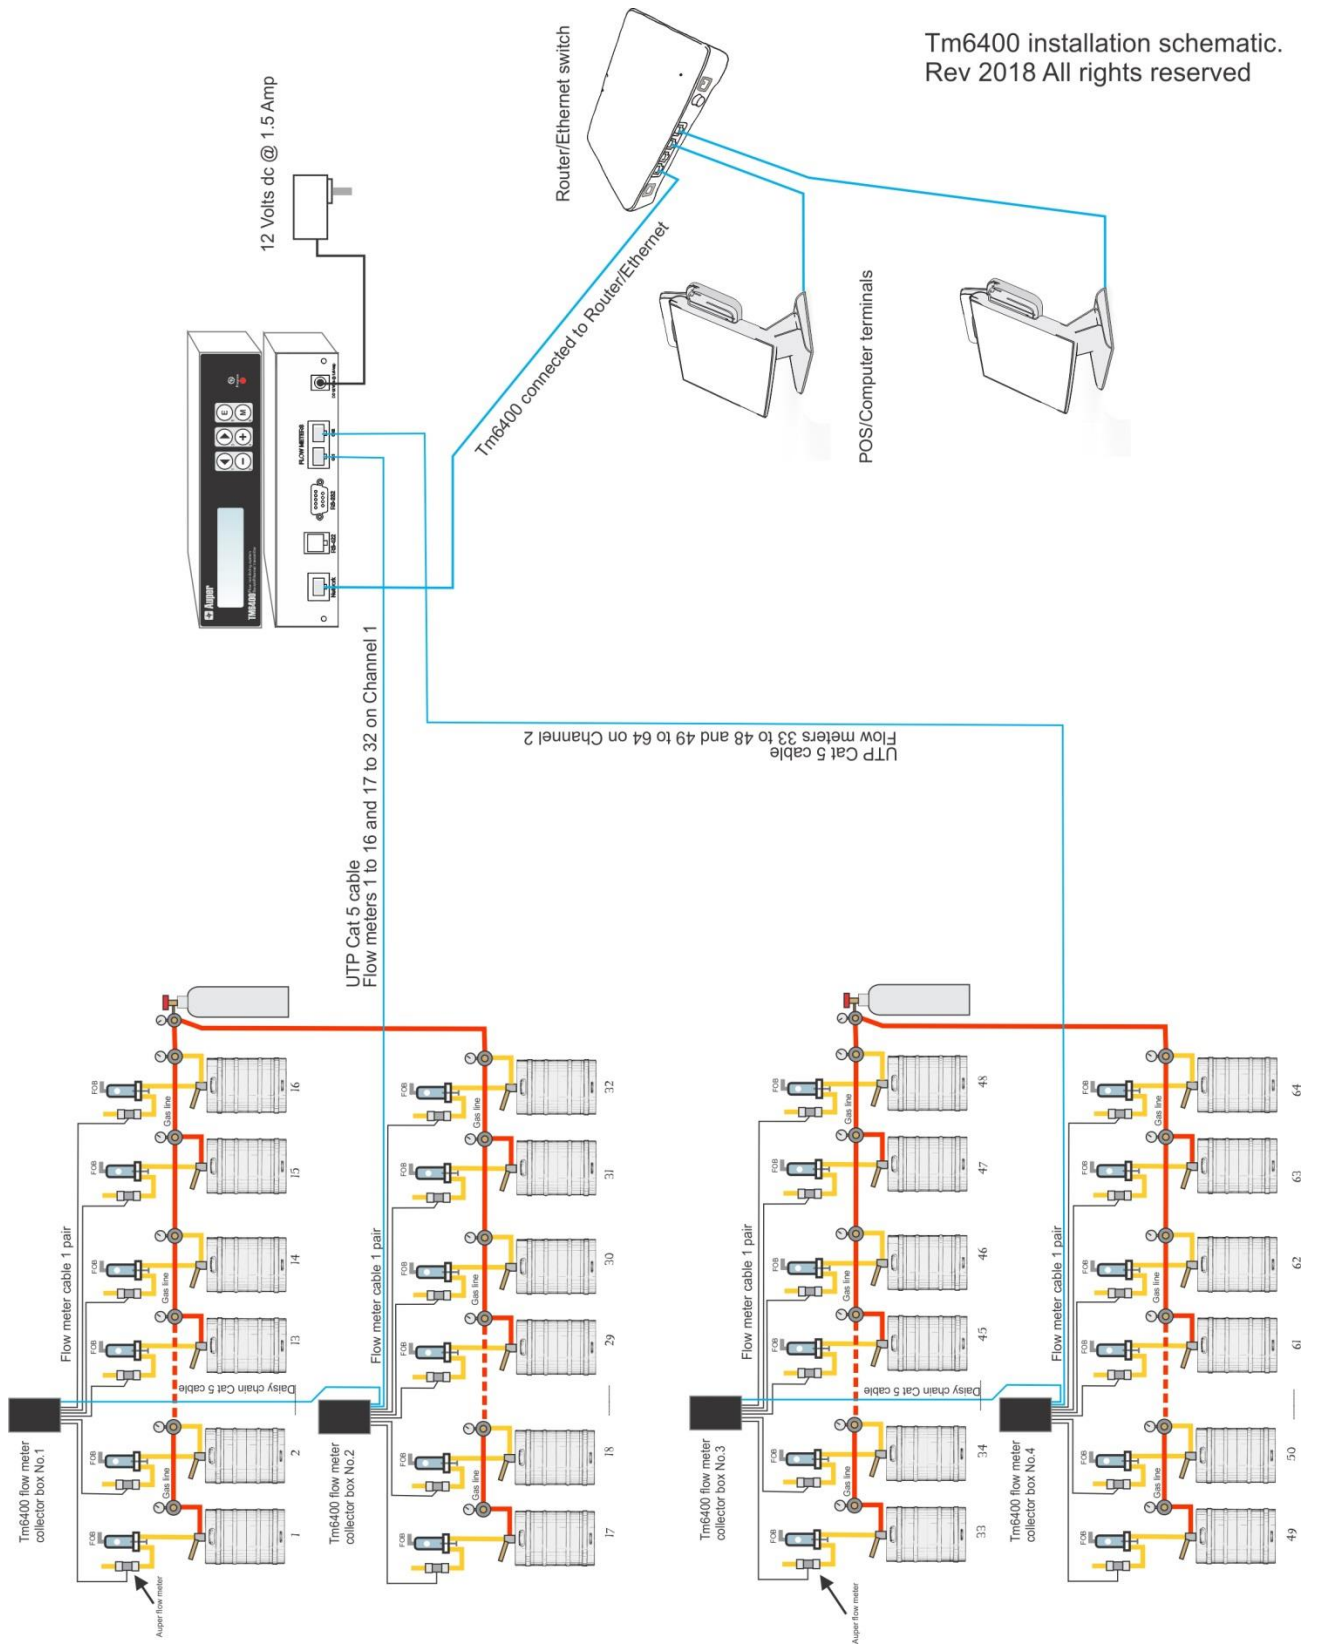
Tm6400 installation schematic.
Rev 2018 All rights reserved

12 Volts dc @ 1.5 Amp

Router/Ethernet switch

Tm6400 connected to Router/Ethernet

POS/Computer terminals

UTP Cat 5 cable
Flow meters 1 to 16 and 17 to 32 on Channel 1

UTP Cat 5 cable
Flow meters 33 to 48 and 49 to 64 on Channel 2

Auper
TM6400

FLOW METERS
RS-232
RS-422
NETWORK

Tm6400 flow meter collector box No.1
Tm6400 flow meter collector box No.2
Tm6400 flow meter collector box No.3
Tm6400 flow meter collector box No.4

Flow meter cable 1 pair
Flow meter cable 1 pair
Flow meter cable 1 pair
Flow meter cable 1 pair

Daisy chain Cat 5 cable
Daisy chain Cat 5 cable

Auper flow meter
Auper flow meter

FOB
Gas line

1 2 13 14 15 16
17 18 29 30 31 32
33 34 45 46 47 48
49 50 61 62 63 64